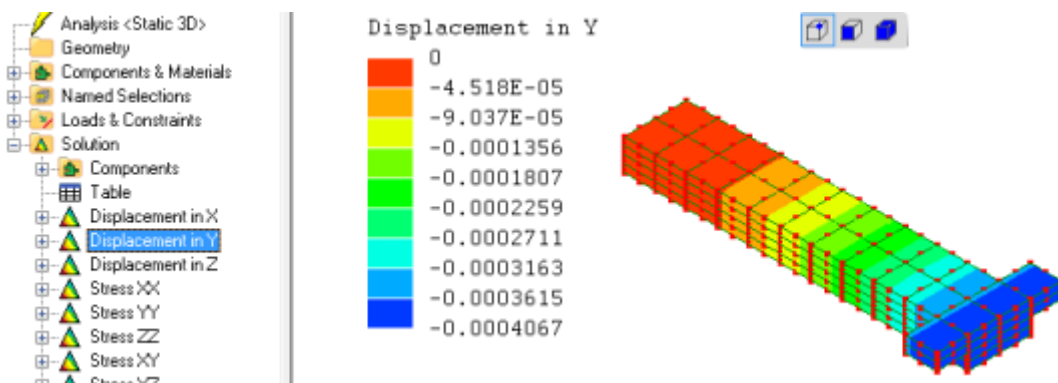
Analysis <Static 3D>
Geometry
Components & Materials
Named Selections
Loads & Constraints
Solution
Components
Table
Displacement in X
Displacement in Y
Displacement in Z
Stress XX
Stress YY
Stress ZZ
Stress XY
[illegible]

Displacement in Y
0
-4.518E-05
-9.037E-05
-0.0001356
-0.0001807
-0.0002259
-0.0002711
-0.0003163
-0.0003615
-0.0004067